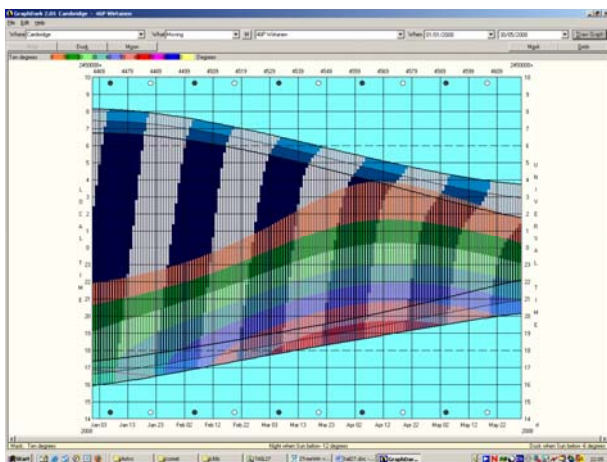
GraphDark 2.03: Cambridge - 46P Wirtanen

File Edit Help

Where Cambridge | What Moving | 46P Wirtanen | When 01/01/2008 | 30/05/2008 | Draw Graph

Stop | Dusk | Moon | Night | Dark

Ten degrees | Degrees

2450000+ | 2450000+

4469 4479 4489 4499 4509 4519 4529 4539 4549 4559 4569 4579 4589 4599 4609

10 9 8 7 6 5 4 3 2 1 0 23 22 21 20 19 18 17 16 15 14

L O C A L S T I M E

10 9 8 7 6 5 4 3 2 1 0 23 22 21 20 19 18 17 16 15 14

U N I V E R S A L T I M E

Jan 03 Jan 13 Jan 23 Feb 02 Feb 12 Feb 22 Mar 03 Mar 13 Mar 23 Apr 02 Apr 12 Apr 22 May 02 May 12 May 22

2008 | 2008

Mask: Ten degrees | Night when Sun below 12 degrees | Dusk when Sun below 6 degrees

Start | Astro | comet | pdds | TeX27 | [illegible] | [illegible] | GraphDar... | 22:06